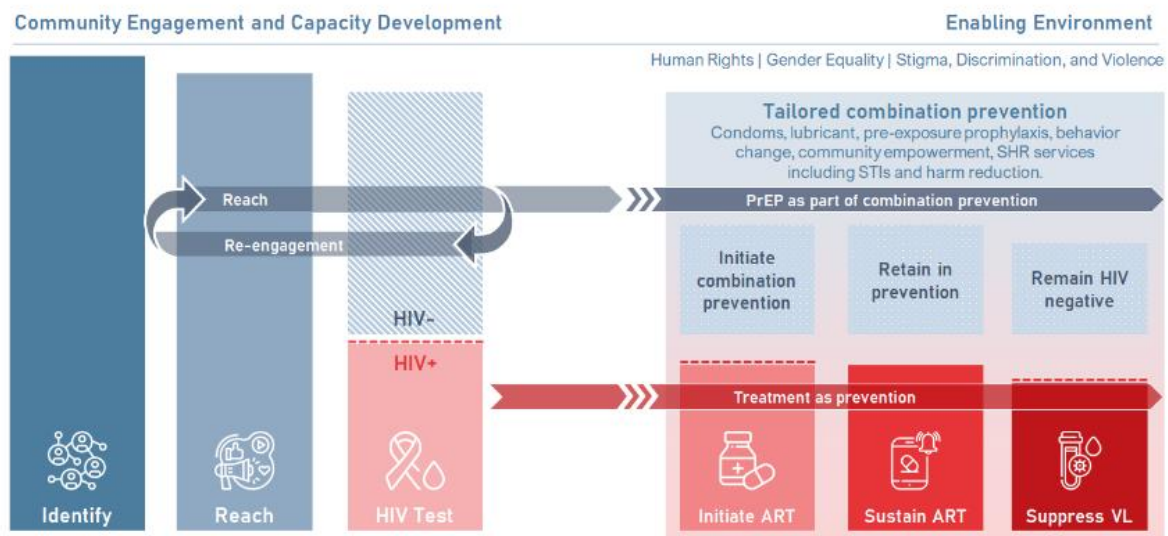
Community Engagement and Capacity Development

Enabling Environment

Human Rights | Gender Equality | Stigma, Discrimination, and Violence

Tailored combination prevention
Condoms, lubricant, pre-exposure prophylaxis, behavior change, community empowerment, SHR services including STIs and harm reduction.

Reach

Re-engagement

PrEP as part of combination prevention

Initiate combination prevention

Retain in prevention

Remain HIV negative

HIV-

HIV+

Treatment as prevention

Identify

Reach

HIV Test

Initiate ART

Sustain ART

Suppress VL